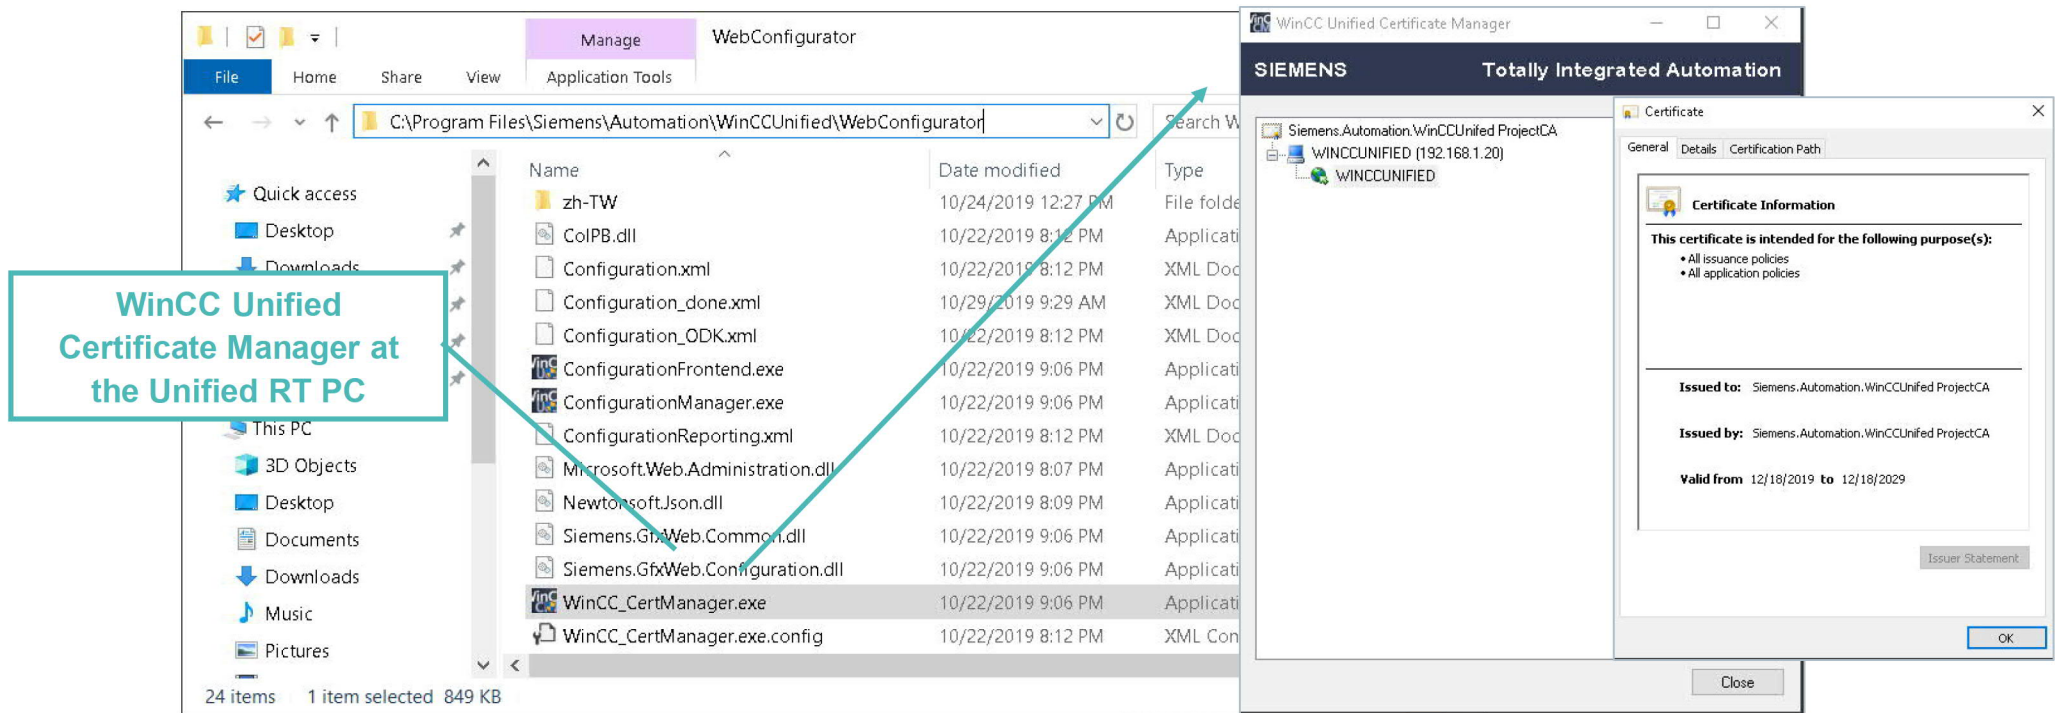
Manage
WebConfigurator
File
Home
Share
View
Application Tools
C:\Program Files\Siemens\Automation\WinCCUnified\WebConfigurator
Search W

Quick access
Desktop
Downloads
WinCC Unified Certificate Manager at the Unified RT PC
This PC
3D Objects
Desktop
Documents
Downloads
Music
Pictures

| Name | Date modified | Type |
|---|---|---|
| zh-TW | 10/24/2019 12:27 PM | File folde |
| CoIPB.dll | 10/22/2019 8:12 PM | Applicati |
| Configuration.xml | 10/22/2019 8:12 PM | XML Doc |
| Configuration_done.xml | 10/29/2019 9:29 AM | XML Doc |
| Configuration_ODK.xml | 10/22/2019 8:12 PM | XML Doc |
| ConfigurationFrontend.exe | 10/22/2019 9:06 PM | Applicati |
| ConfigurationManager.exe | 10/22/2019 9:06 PM | Applicati |
| ConfigurationReporting.xml | 10/22/2019 8:12 PM | XML Doc |
| Microsoft.Web.Administration.dll | 10/22/2019 8:07 PM | Applicati |
| Newtonsoft.Json.dll | 10/22/2019 8:09 PM | Applicati |
| Siemens.GfxWeb.Common.dll | 10/22/2019 9:06 PM | Applicati |
| Siemens.GfxWeb.Configuration.dll | 10/22/2019 9:06 PM | Applicati |
| WinCC_CertManager.exe | 10/22/2019 9:06 PM | Applicati |
| WinCC_CertManager.exe.config | 10/22/2019 8:12 PM | XML Con |

24 items 1 item selected 849 KB

WinCC Unified Certificate Manager
SIEMENS
Totally Integrated Automation
Siemens.Automation.WinCCUnifed ProjectCA
WINCCUNIFIED (192.168.1.20)
WINCCUNIFIED
Close

Certificate
General
Details
Certification Path
Certificate Information
This certificate is intended for the following purpose(s):
• All issuance policies
• All application policies
Issued to: Siemens.Automation.WinCCUnifed ProjectCA
Issued by: Siemens.Automation.WinCCUnifed ProjectCA
Valid from 12/18/2019 to 12/18/2029
Issuer Statement
OK